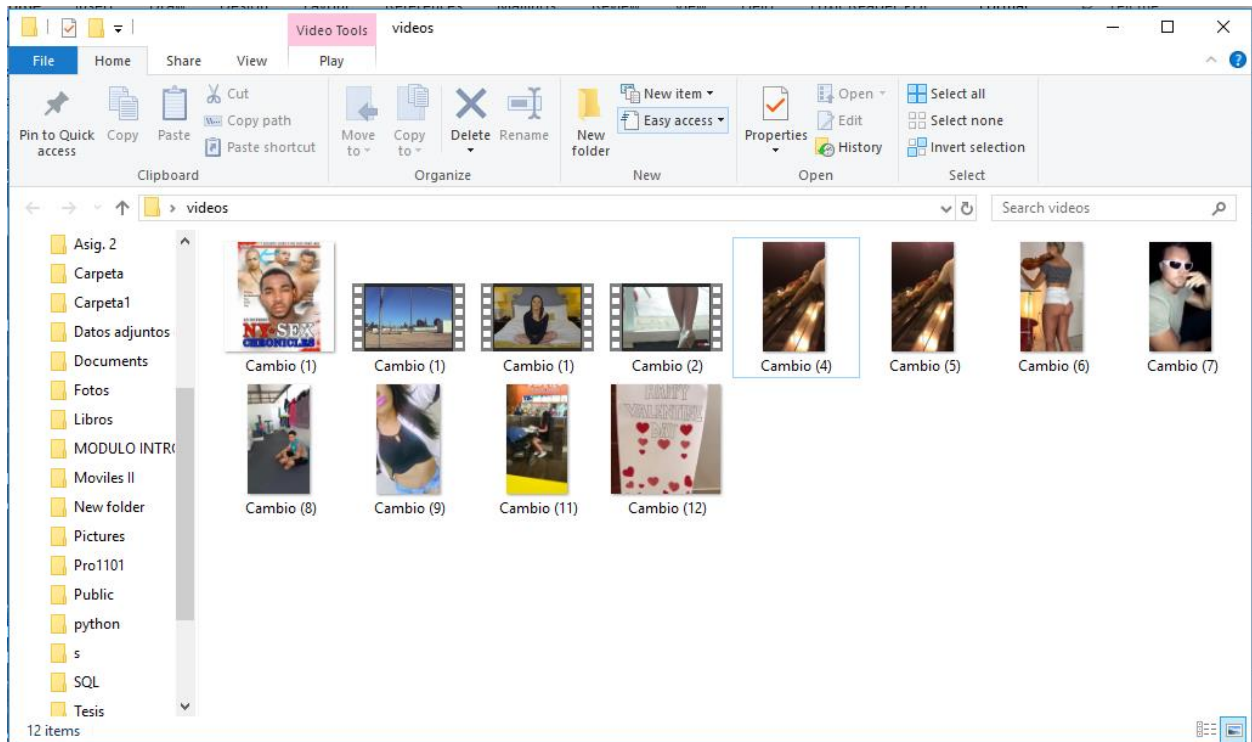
Video Tools videos

File Home Share View Play

Pin to Quick access Copy Paste Cut Copy path Paste shortcut
Clipboard

Move to Copy to Delete Rename
Organize

New folder New item Easy access
New

Properties Open Edit History
Open

Select all Select none Invert selection
Select

videos

Search videos

Asig. 2
Carpeta
Carpeta1
Datos adjuntos
Documents
Fotos
Libros
MODULO INTR
Moviles II
New folder
Pictures
Pro1101
Public
python
s
SQL
Tesis

NY SEX CHRONICLES

Cambio (1)
Cambio (1)
Cambio (1)
Cambio (2)
Cambio (4)
Cambio (5)
Cambio (6)
Cambio (7)
Cambio (8)
Cambio (9)
Cambio (11)
HAPPY VALENTINE'S DAY
Cambio (12)

12 items